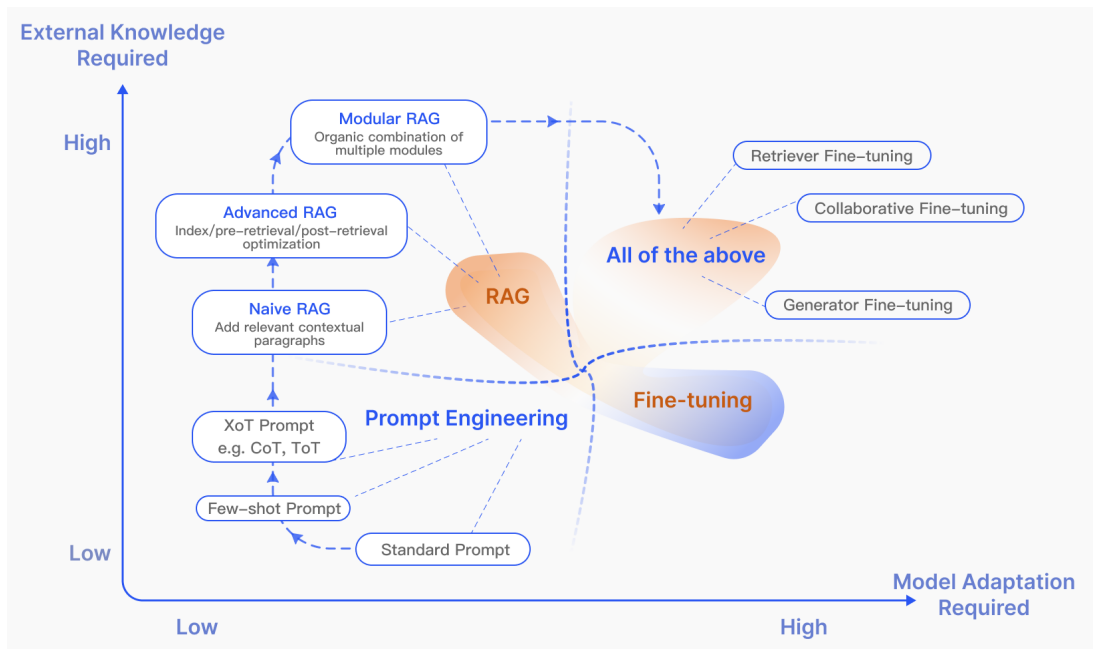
External Knowledge Required

High

Modular RAG
Organic combination of multiple modules

Advanced RAG
Index/pre-retrieval/post-retrieval optimization

Naive RAG
Add relevant contextual paragraphs

XoT Prompt
e.g. CoT, ToT

Few-shot Prompt

Standard Prompt

Prompt Engineering

RAG

All of the above

Retriever Fine-tuning

Collaborative Fine-tuning

Generator Fine-tuning

Fine-tuning

Low

Model Adaptation Required

Low

High